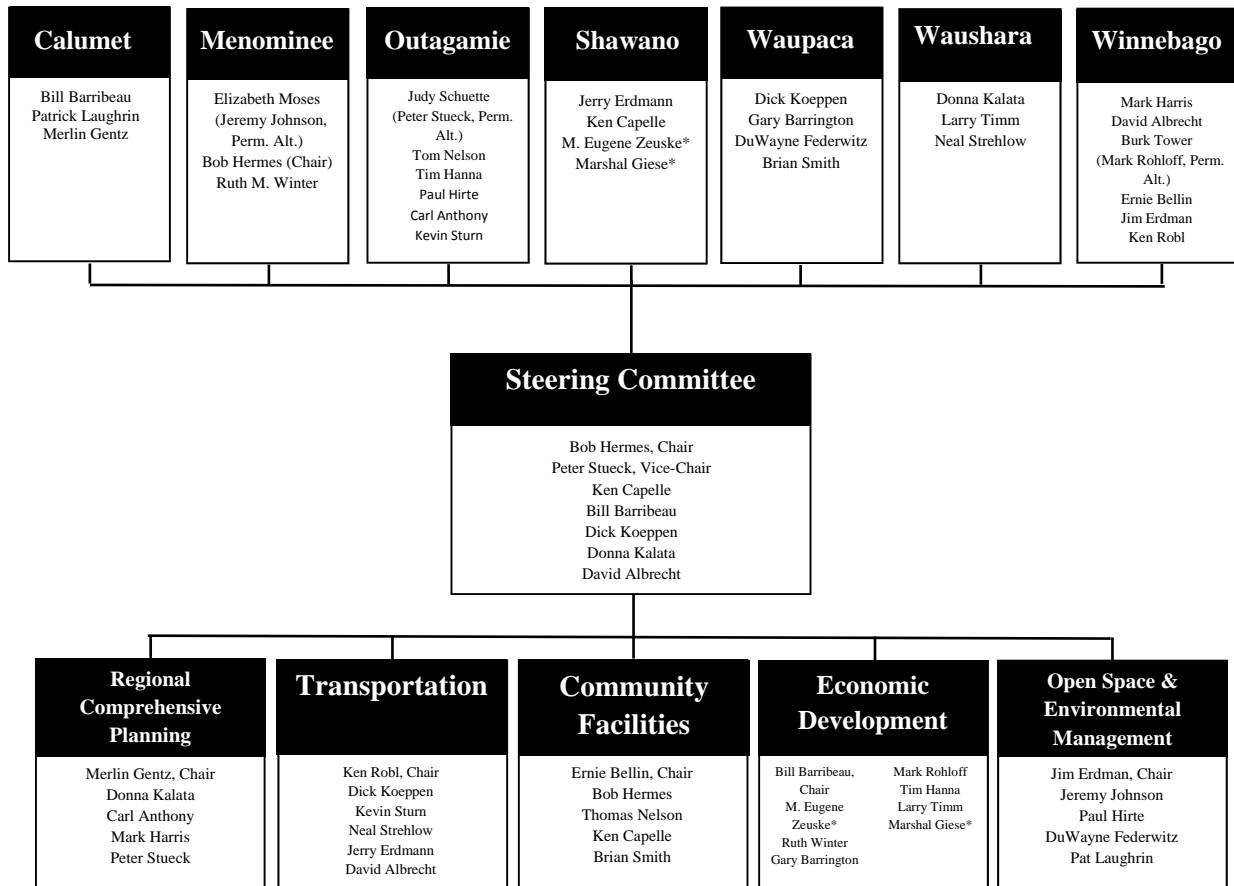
Calumet
Bill Barribeau
Patrick Laughrin
Merlin Gentz

Menominee
Elizabeth Moses
(Jeremy Johnson, Perm. Alt.)
Bob Hermes (Chair)
Ruth M. Winter

Outagamie
Judy Schuette
(Peter Stueck, Perm. Alt.)
Tom Nelson
Tim Hanna
Paul Hirte
Carl Anthony
Kevin Sturn

Shawano
Jerry Erdmann
Ken Capelle
M. Eugene Zeuske*
Marshal Giese*

Waupaca
Dick Koeppen
Gary Barrington
DuWayne Federwitz
Brian Smith

Waushara
Donna Kalata
Larry Timm
Neal Strehlow

Winnebago
Mark Harris
David Albrecht
Burk Tower
(Mark Rohloff, Perm. Alt.)
Ernie Bellin
Jim Erdman
Ken Robl

Steering Committee
Bob Hermes, Chair
Peter Stueck, Vice-Chair
Ken Capelle
Bill Barribeau
Dick Koeppen
Donna Kalata
David Albrecht

Regional Comprehensive Planning
Merlin Gentz, Chair
Donna Kalata
Carl Anthony
Mark Harris
Peter Stueck

Transportation
Ken Robl, Chair
Dick Koeppen
Kevin Sturn
Neal Strehlow
Jerry Erdmann
David Albrecht

Community Facilities
Ernie Bellin, Chair
Bob Hermes
Thomas Nelson
Ken Capelle
Brian Smith

Economic Development
Bill Barribeau, Chair
M. Eugene Zeuske*
Ruth Winter
Gary Barrington

Mark Rohloff
Tim Hanna
Larry Timm
Marshal Giese*

Open Space & Environmental Management
Jim Erdman, Chair
Jeremy Johnson
Paul Hirte
DuWayne Federwitz
Pat Laughrin